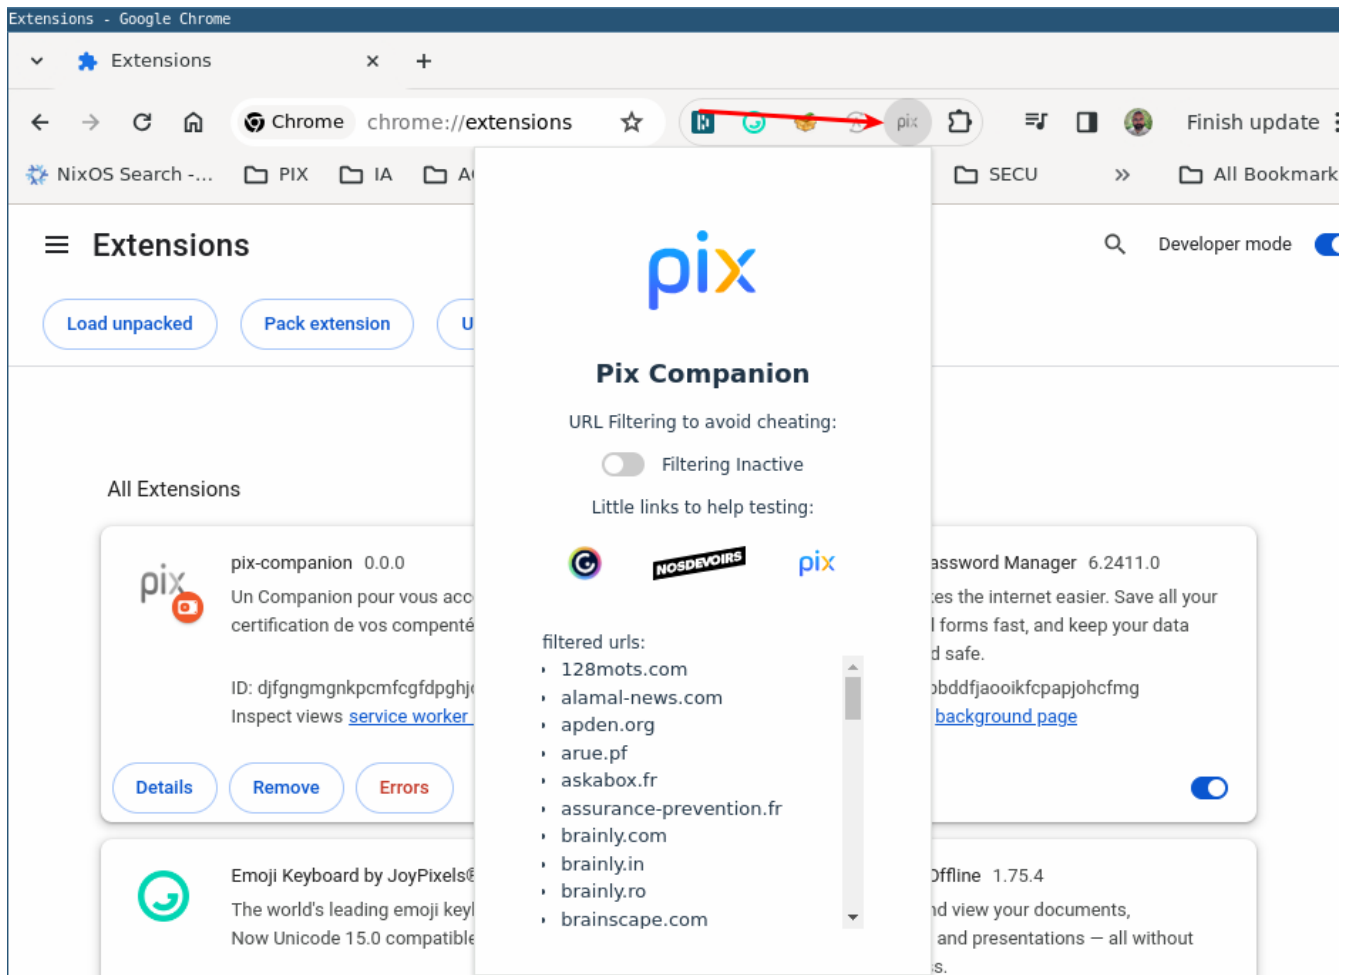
Extensions - Google Chrome

Extensions ×
+

Chrome chrome://extensions

pix

Finish update

NixOS Search -... PIX IA A SECU » All Bookmark

Extensions

Developer mode

Load unpacked Pack extension U

All Extensions

pix-companion 0.0.0
Un Companion pour vous acc
certification de vos compenté

ID: djfgngmgnkpcmfcgfdpghj
Inspect views service worker

Details Remove Errors

Emoji Keyboard by JoyPixels
The world's leading emoji key
Now Unicode 15.0 compatible

pix

Pix Companion

URL Filtering to avoid cheating:

Filtering Inactive

Little links to help testing:

NOSDEVOIRS pix

filtered urls:
• 128mots.com
• alamal-news.com
• apden.org
• arue.pf
• askabox.fr
• assurance-prevention.fr
• brainly.com
• brainly.in
• brainly.ro
• brainscape.com

assword Manager 6.2411.0
es the internet easier. Save all your
forms fast, and keep your data
d safe.
bddfjaooikfcpapjohcfmg
background page

ffline 1.75.4
d view your documents,
and presentations — all without
s.